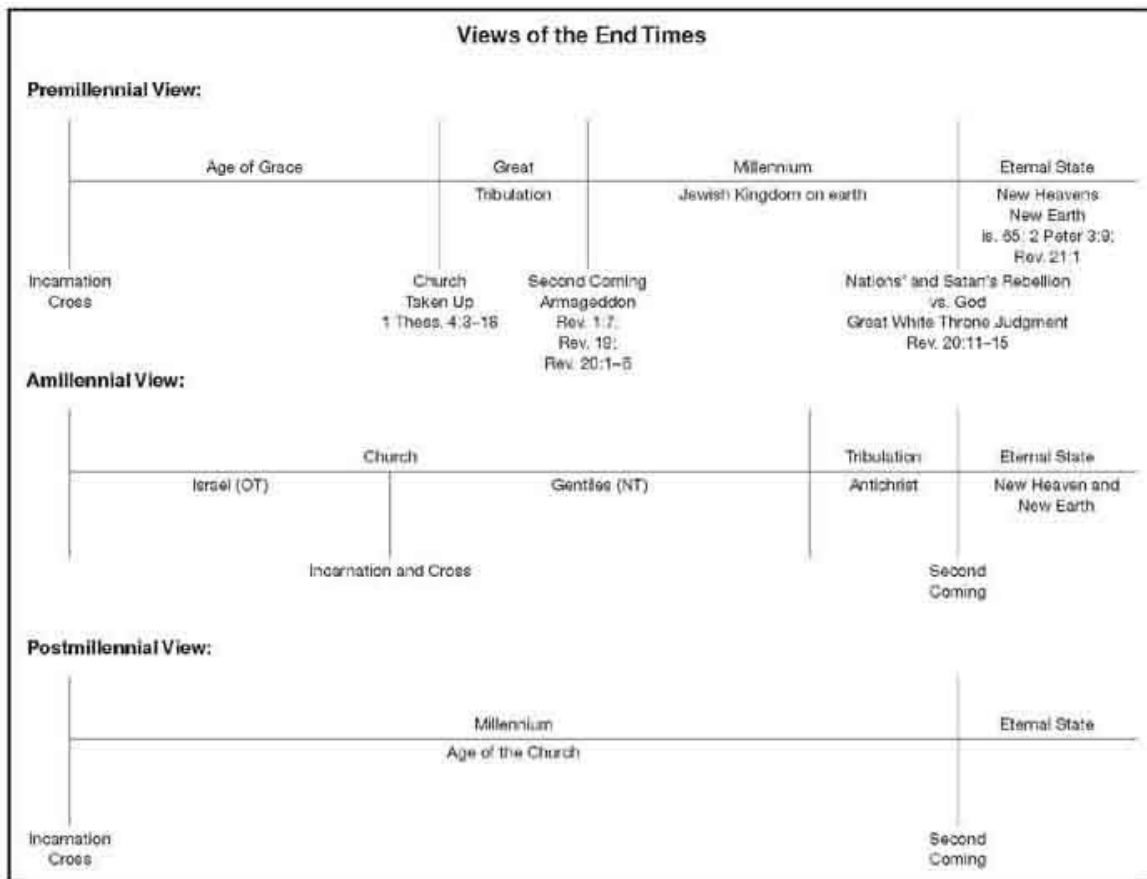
Views of the End Times

Premillennial View:

Age of Grace

Great Tribulation

Millennium

Jewish Kingdom on earth

Eternal State

New Heavens New Earth Is. 65; 2 Peter 3:9; Rev. 21:1

Incarnation Cross

Church Taken Up 1 Thess. 4:3–16

Second Coming Armageddon Rev. 1:7; Rev. 19; Rev. 20:1–5

Nations' and Satan's Rebellion vs. God Great White Throne Judgment Rev. 20:11–15

Amillennial View:

Church

Isrsel (OT)

Gentiles (NT)

Tribulation

Antichrist

Eternal State

New Heaven and New Earth

Incarnation and Cross

Second Coming

Postmillennial View:

Millennium

Age of the Church

Eternal State

Incarnation Cross

Second Coming